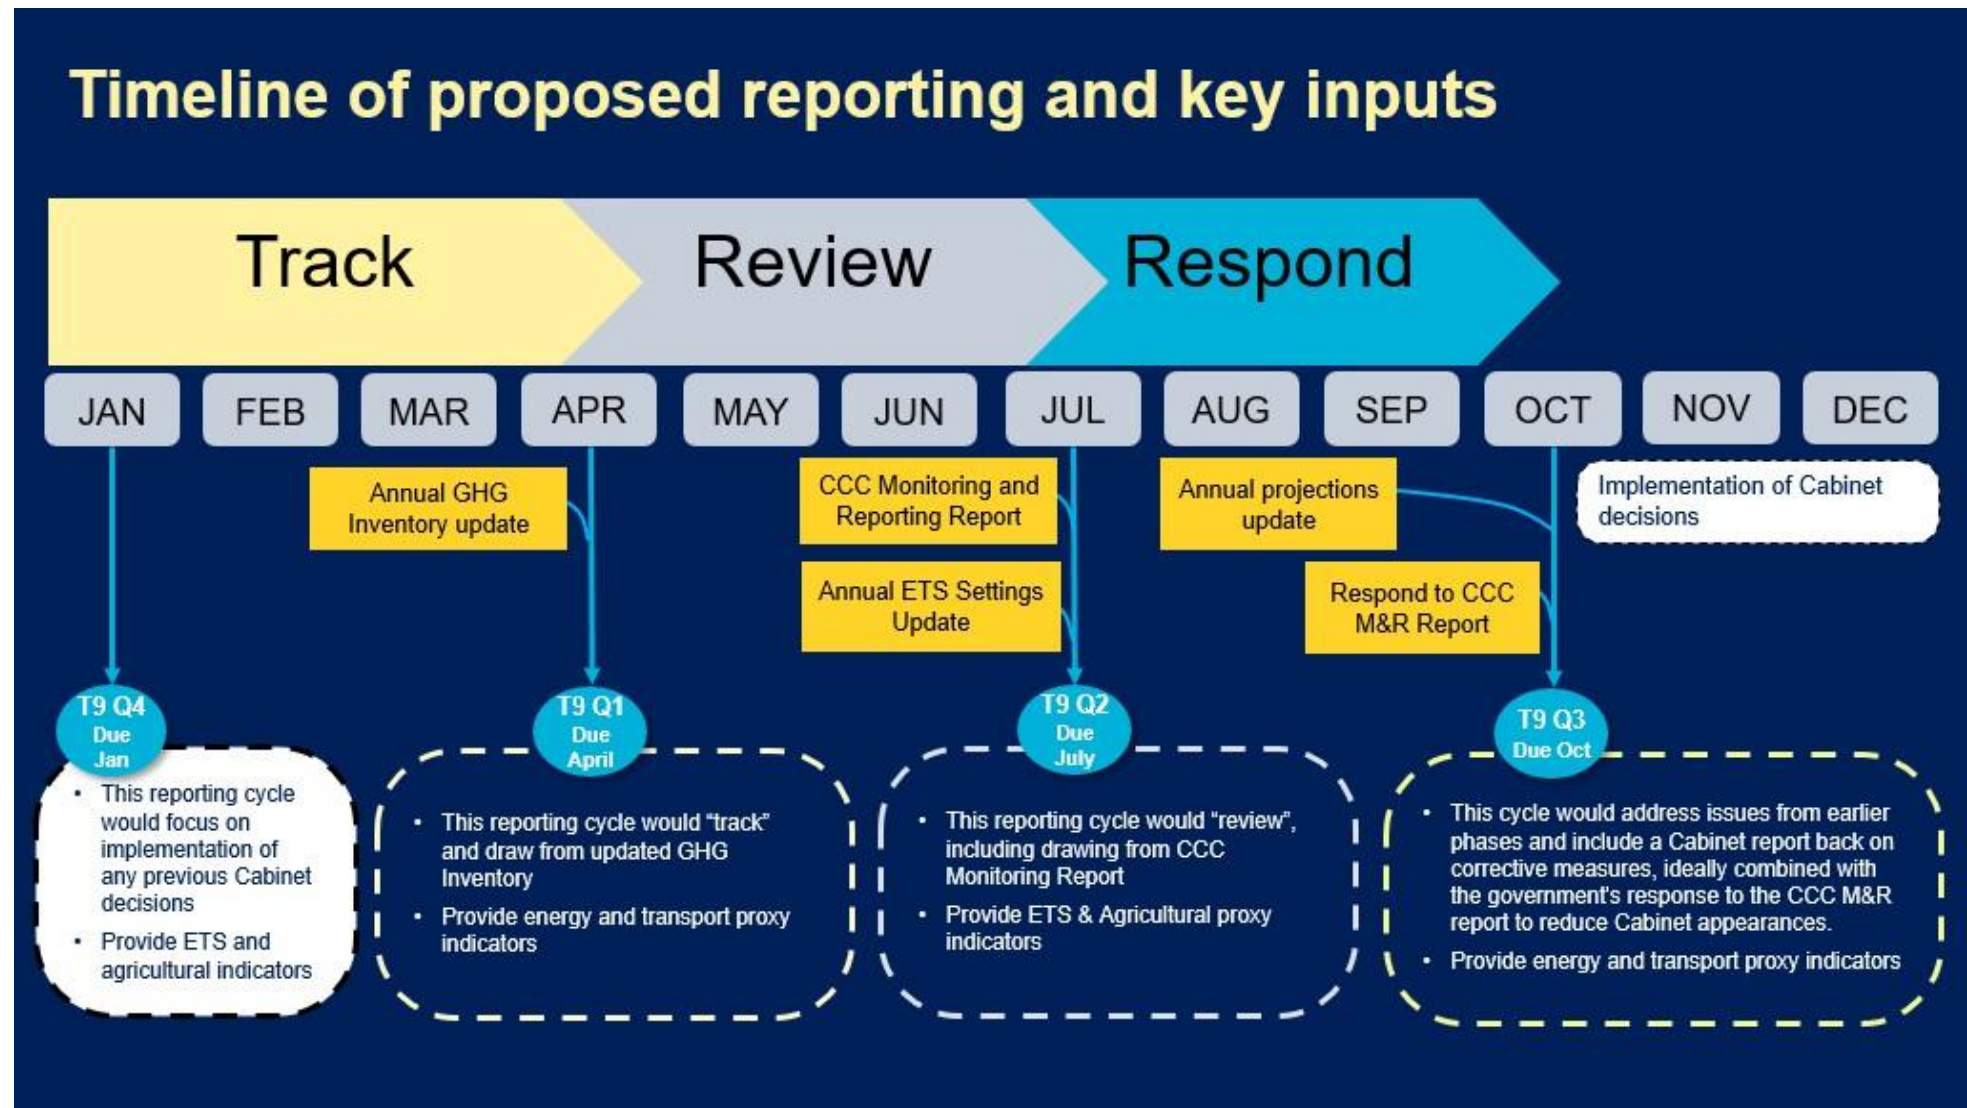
Timeline of proposed reporting and key inputs

Track

Review

Respond

JAN

FEB

MAR

APR

MAY

JUN

JUL

AUG

SEP

OCT

NOV

DEC

Annual GHG Inventory update

CCC Monitoring and Reporting Report

Annual ETS Settings Update

Annual projections update

Respond to CCC M&R Report

Implementation of Cabinet decisions

T9 Q4 Due Jan

- This reporting cycle would focus on implementation of any previous Cabinet decisions
- Provide ETS and agricultural indicators

T9 Q1 Due April

- This reporting cycle would "track" and draw from updated GHG Inventory
- Provide energy and transport proxy indicators

T9 Q2 Due July

- This reporting cycle would "review", including drawing from CCC Monitoring Report
- Provide ETS & Agricultural proxy indicators

T9 Q3 Due Oct

- This cycle would address issues from earlier phases and include a Cabinet report back on corrective measures, ideally combined with the government's response to the CCC M&R report to reduce Cabinet appearances.
- Provide energy and transport proxy indicators